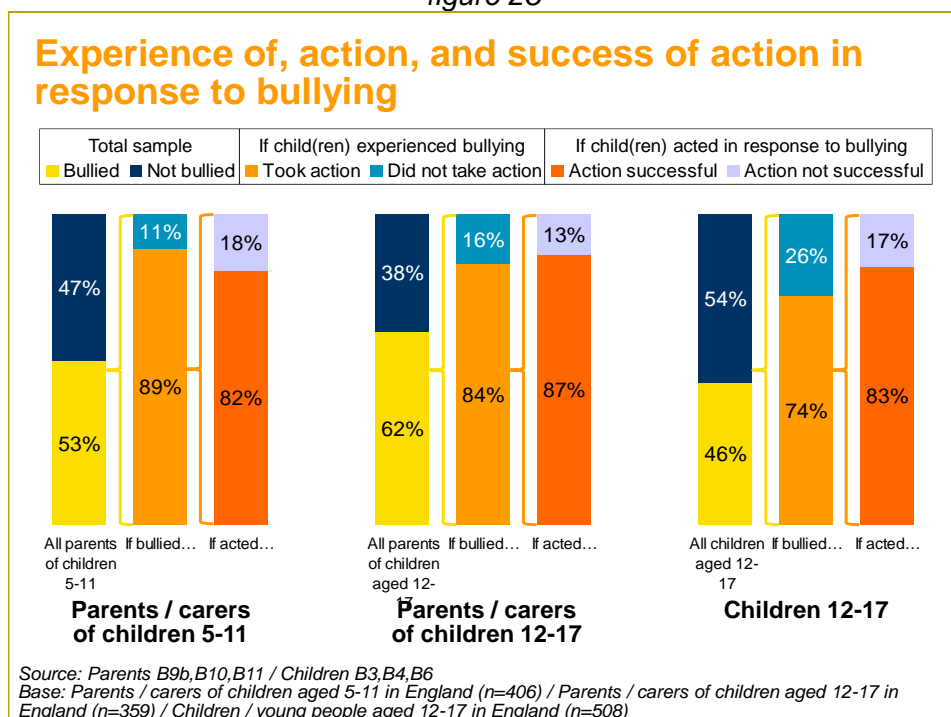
figure 20

Experience of, action, and success of action in response to bullying

| Total sample | If child(ren) experienced bullying | If child(ren) acted in response to bullying |
|---|---|---|
| Bullied Not bullied | Took action Did not take action | Action successful Action not successful |

47%
53%
11%
89%
18%
82%
All parents of children 5-11
If bullied…
If acted…

Parents / carers of children 5-11

38%
62%
16%
84%
13%
87%
All parents of children aged 12-17
If bullied…
If acted…

Parents / carers of children 12-17

54%
46%
26%
74%
17%
83%
All children aged 12-17
If bullied…
If acted…

Children 12-17

Source: Parents B9b,B10,B11 / Children B3,B4,B6
Base: Parents / carers of children aged 5-11 in England (n=406) / Parents / carers of children aged 12-17 in England (n=359) / Children / young people aged 12-17 in England (n=508)